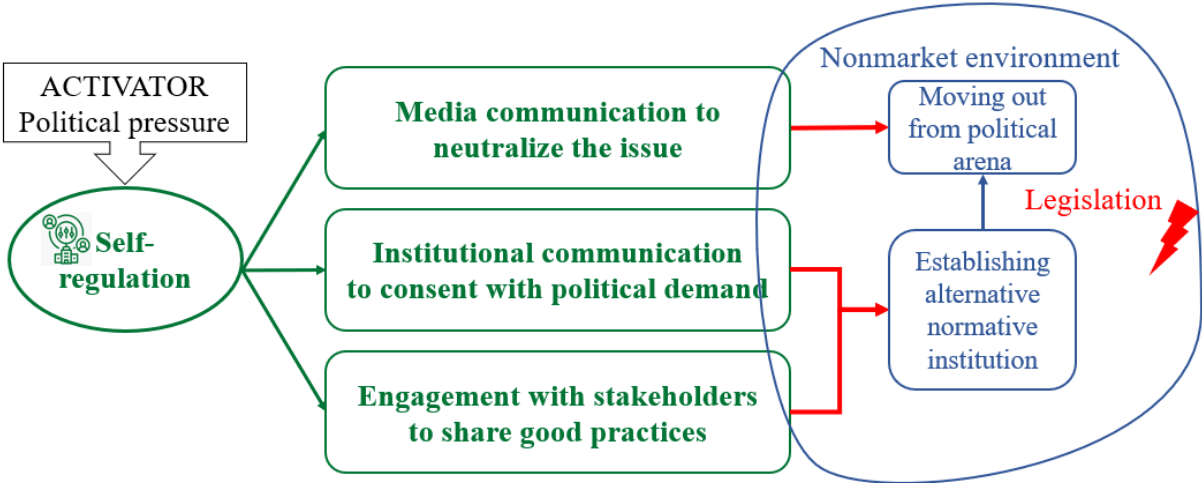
ACTIVATOR
Political pressure

Self-regulation

Media communication to neutralize the issue

Institutional communication to consent with political demand

Engagement with stakeholders to share good practices

Nonmarket environment

Moving out from political arena

Establishing alternative normative institution

Legislation